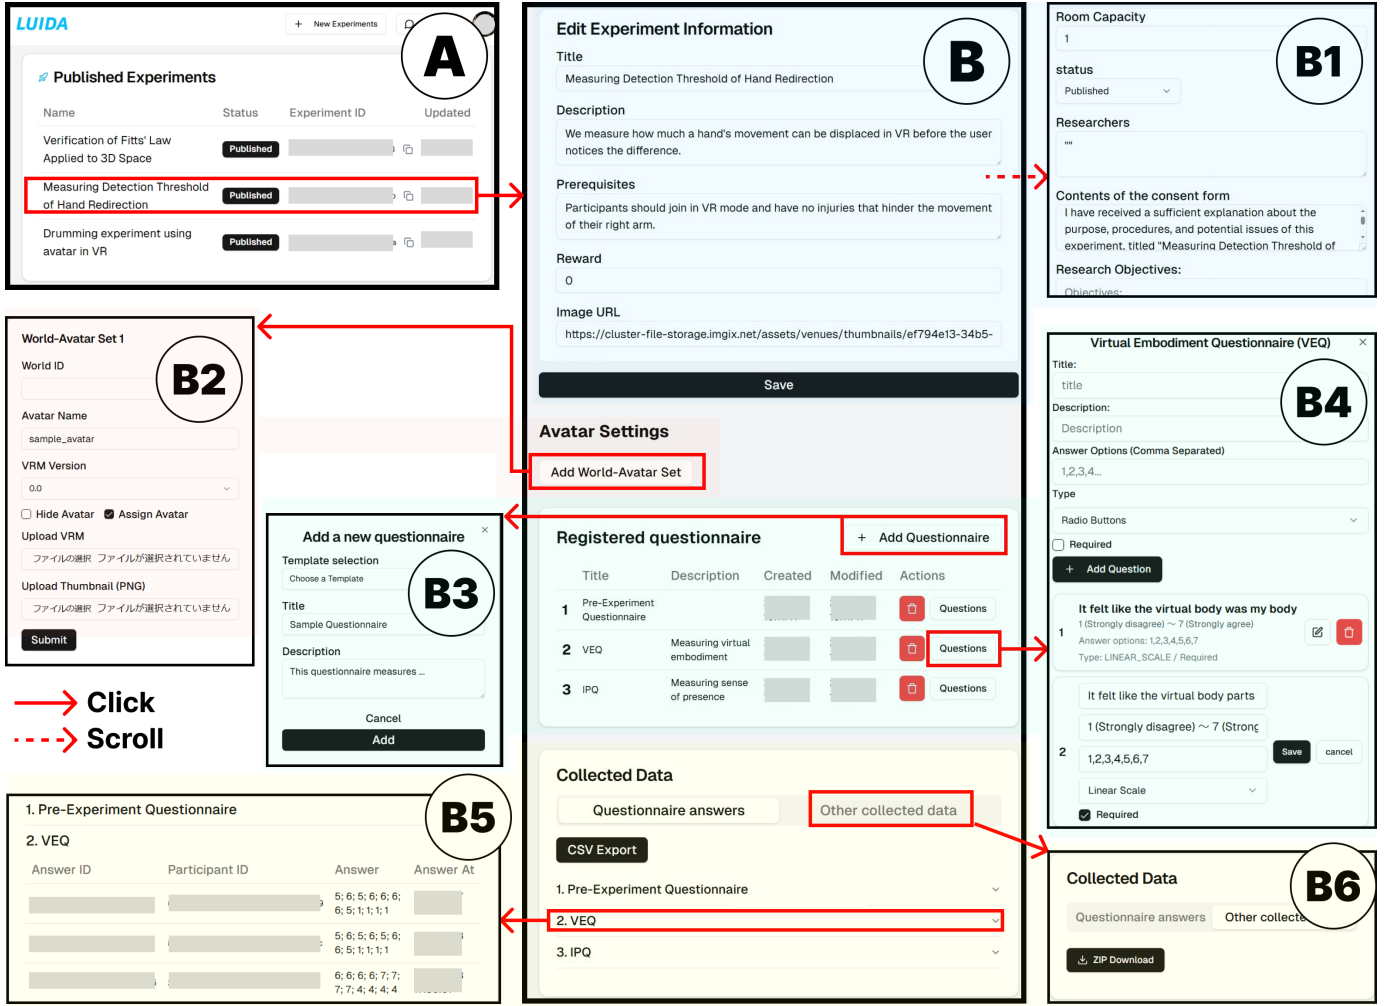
LUIDA
+ New Experiments
A
Published Experiments

| Name | Status | Experiment ID | Updated |
|---|---|---|---|
| Verification of Fitts' Law Applied to 3D Space | Published | | |
| Measuring Detection Threshold of Hand Redirection | Published | | |
| Drumming experiment using avatar in VR | Published | | |

Edit Experiment Information
B
Title
Measuring Detection Threshold of Hand Redirection
Description
We measure how much a hand's movement can be displaced in VR before the user notices the difference.
Prerequisites
Participants should join in VR mode and have no injuries that hinder the movement of their right arm.
Reward
0
Image URL
https://cluster-file-storage.imgix.net/assets/venues/thumbnails/ef794e13-34b5-
Save
Avatar Settings
Add World-Avatar Set

Room Capacity
1
B1
status
Published
Researchers
""
Contents of the consent form
I have received a sufficient explanation about the purpose, procedures, and potential issues of this experiment, titled "Measuring Detection Threshold of
Research Objectives:
Objectives:

World-Avatar Set 1
B2
World ID
Avatar Name
sample_avatar
VRM Version
0.0
Hide Avatar Assign Avatar
Upload VRM
ファイルの選択 ファイルが選択されていません
Upload Thumbnail (PNG)
ファイルの選択 ファイルが選択されていません
Submit

Add a new questionnaire
×
B3
Template selection
Choose a Template
Title
Sample Questionnaire
Description
This questionnaire measures ...
Cancel
Add

Click
Scroll

Registered questionnaire
+ Add Questionnaire

| | Title | Description | Created | Modified | Actions |
|---|---|---|---|---|---|
| 1 | Pre-Experiment Questionnaire | | | | Questions |
| 2 | VEQ | Measuring virtual embodiment | | | Questions |
| 3 | IPQ | Measuring sense of presence | | | Questions |

Virtual Embodiment Questionnaire (VEQ)
×
B4
Title:
title
Description:
Description
Answer Options (Comma Separated)
1,2,3,4...
Type
Radio Buttons
Required
+ Add Question
1 It felt like the virtual body was my body
1 (Strongly disagree) ~ 7 (Strongly agree)
Answer options: 1,2,3,4,5,6,7
Type: LINEAR_SCALE / Required
2 It felt like the virtual body parts
1 (Strongly disagree) ~ 7 (Strong
1,2,3,4,5,6,7
Save cancel
Linear Scale
Required

1. Pre-Experiment Questionnaire
B5
2. VEQ

| Answer ID | Participant ID | Answer | Answer At |
|---|---|---|---|
| | | 5; 6; 5; 6; 6; 6; 6; 5; 1; 1; 1; 1 | |
| | | 5; 6; 5; 6; 6; 5; 6; 6; 5; 1; 1; 1; 1 | |
| | | 6; 6; 6; 6; 7; 7; 7; 7; 4; 4; 4; 4 | |

Collected Data
Questionnaire answers
Other collected data
CSV Export
1. Pre-Experiment Questionnaire
2. VEQ
3. IPQ

Collected Data
B6
Questionnaire answers
Other collecte
ZIP Download